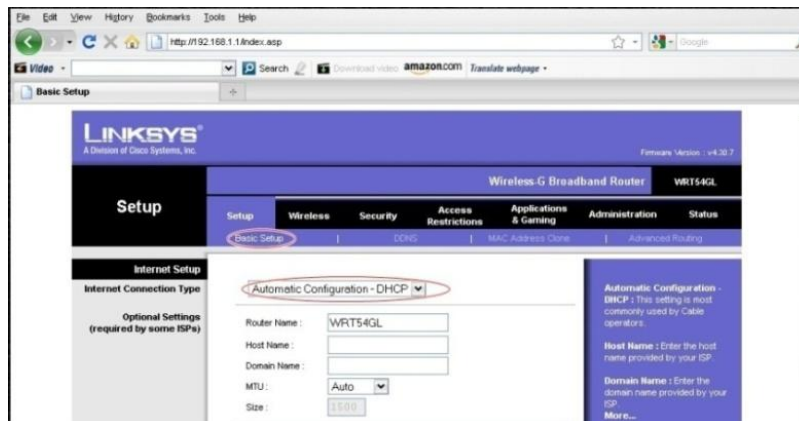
File Edit View History Bookmarks Tools Help

http://192.168.1.1/index.asp

Google

Video

Search

Download video

amazon.com

Translate webpage

Basic Setup

LINKSYS®
A Division of Cisco Systems, Inc.

Firmware Version : v4.30.7

Wireless-G Broadband Router WRT54GL

Setup

Setup | Wireless | Security | Access Restrictions | Applications & Gaming | Administration | Status

Basic Setup | DDNS | MAC Address Clone | Advanced Routing

Internet Setup

Internet Connection Type

Automatic Configuration - DHCP

Optional Settings (required by some ISPs)

Router Name : WRT54GL

Host Name :

Domain Name :

MTU : Auto

Size : 1500

Automatic Configuration - DHCP : This setting is most commonly used by Cable operators.

Host Name : Enter the host name provided by your ISP.

Domain Name : Enter the domain name provided by your ISP.
More...